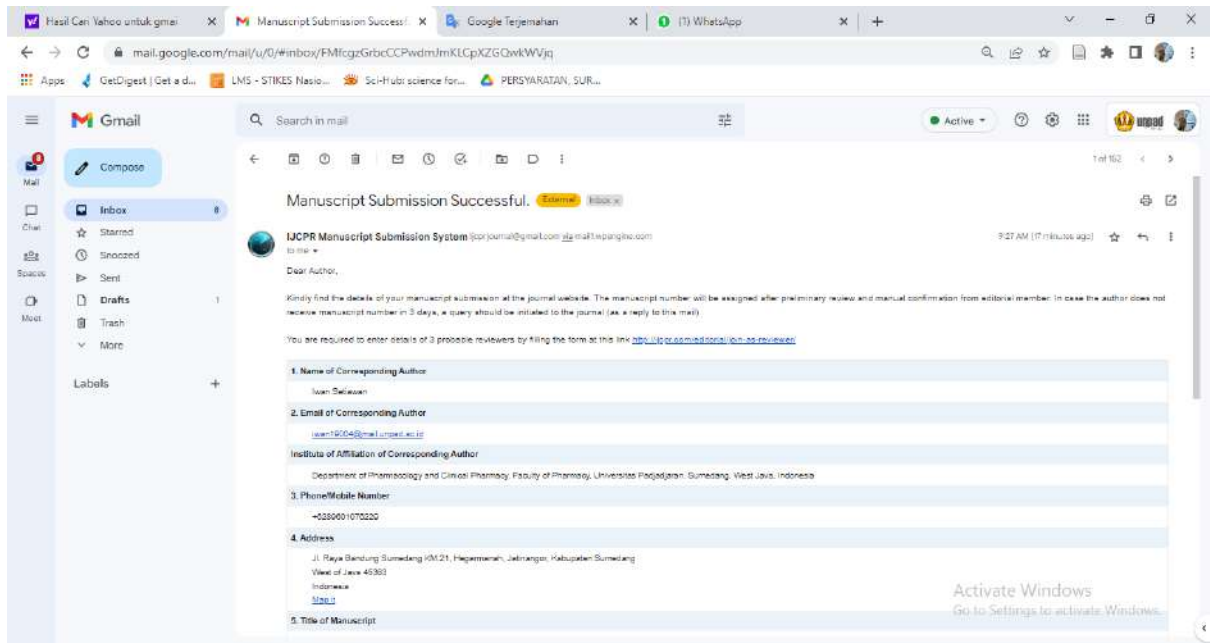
Hasil Cari Yahoo untuk gmai × Manuscript Submission Successf × Google Terjemahan × (1) WhatsApp × +

mail.google.com/mail/u/0/#inbox/FMfcgzGrbcCCPwdmJmKLCpXZGQwkWVjq

Apps GetDigest | Get a d... LMS - STIKES Nasio... Sci-Hub: science for... PERSYARATAN, SUR...

Gmail Search in mail Active

Mail Chat Spaces Meet

Compose
Inbox 8
Starred
Snoozed
Sent
Drafts 1
Trash
More

Labels +

1 of 162

Manuscript Submission Successful. External Inbox ×

IJCPR Manuscript Submission System ijcprjournal@gmail.com via mail1.wpengine.com
to me
9:27 AM (17 minutes ago)

Dear Author,

Kindly find the details of your manuscript submission at the journal website. The manuscript number will be assigned after preliminary review and manual confirmation from editorial member. In case the author does not receive manuscript number in 3 days, a query should be initiated to the journal (as a reply to this mail)

You are required to enter details of 3 probable reviewers by filling the form at this link http://ijcpr.com/editorial/join-as-reviewer

1. Name of Corresponding Author
Iwan Setiawan

2. Email of Corresponding Author
iwan19004@mail.unpad.ac.id

Institute of Affiliation of Corresponding Author
Department of Pharmacology and Clinical Pharmacy, Faculty of Pharmacy, Universitas Padjadjaran, Sumedang, West Java, Indonesia

3. Phone/Mobile Number
+6285601070220

4. Address
Jl. Raya Bandung Sumedang KM.21, Hegarmanah, Jatinangor, Kabupaten Sumedang
West of Java 45363
Indonesia
Map it

5. Title of Manuscript

Activate Windows
Go to Settings to activate Windows.